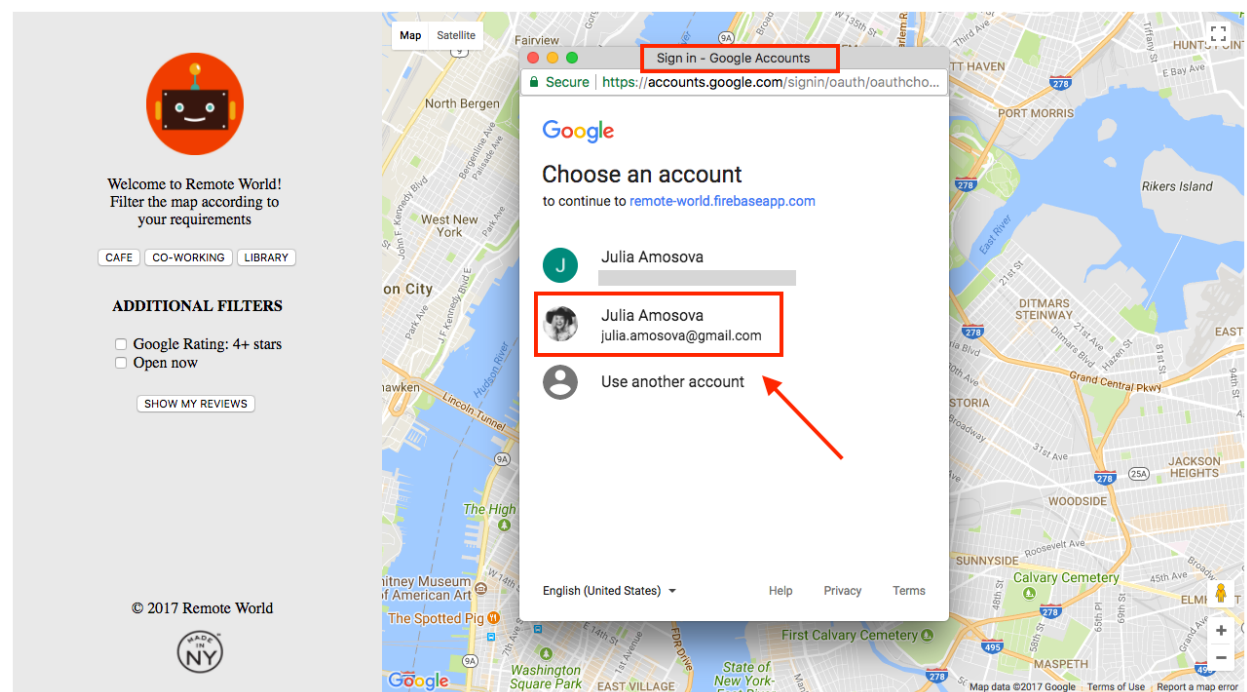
Welcome to Remote World!
Filter the map according to your requirements

CAFE CO-WORKING LIBRARY

ADDITIONAL FILTERS

Google Rating: 4+ stars
Open now

SHOW MY REVIEWS

© 2017 Remote World

MADE IN NY

Map Satellite

Sign in - Google Accounts

Secure https://accounts.google.com/signin/oauth/oauthcho...

Google

Choose an account

to continue to remote-world.firebaseapp.com

J Julia Amosova

Julia Amosova
julia.amosova@gmail.com

Use another account

English (United States) Help Privacy Terms

North Bergen
West New York
on City
hawken
Lincoln Tunnel
Hudson River
The High
itney Museum
f American Art
The Spotted Pig
Washington Square Park
EAST VILLAGE
State of New York
FDR Drive
HAVEN
PORT MORRIS
Rikers Island
East River
DITMARS STEINWAY
EAST
Grand Central Pkwy
STORIA
JACKSON HEIGHTS
WOODSIDE
SUNNYSIDE
Calvary Cemetery
First Calvary Cemetery
MASPETH
ELM
HUNTS
Third Ave
E Bay Ave
278
495
25A
9A
Google
Map data ©2017 Google Terms of Use Report a map error